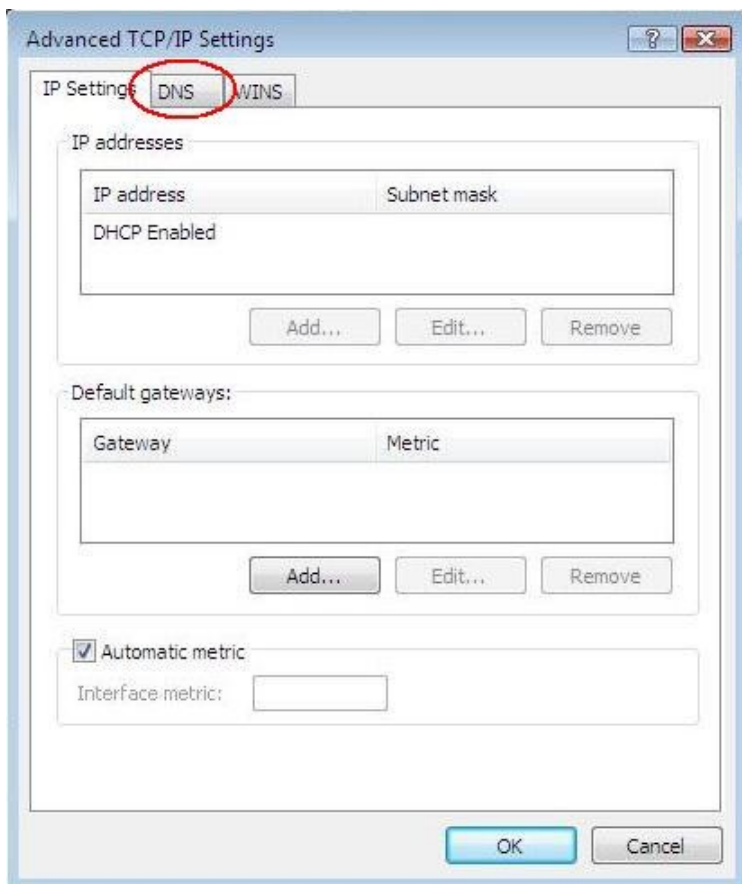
Advanced TCP/IP Settings

? X

IP Settings DNS WINS

IP addresses

| IP address | Subnet mask |
|---|---|
| DHCP Enabled | |

Add... Edit... Remove

Default gateways:

| Gateway | Metric |
|---|---|
| | |

Add... Edit... Remove

Automatic metric

Interface metric:

OK Cancel